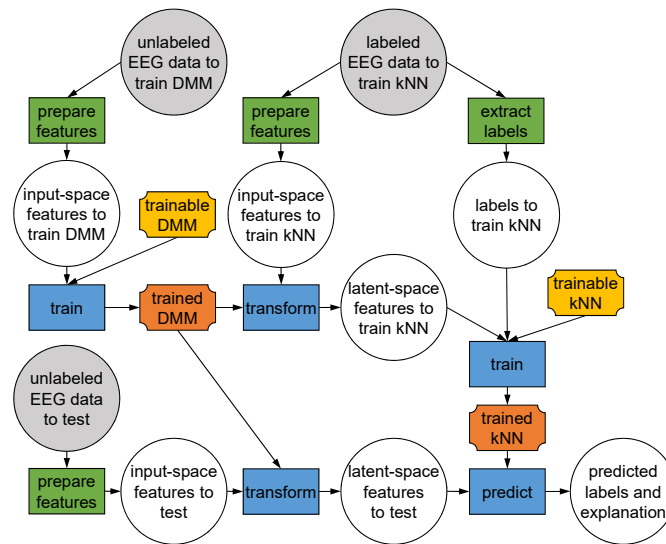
unlabeled EEG data to train DMM

labeled EEG data to train kNN

prepare features

prepare features

extract labels

input-space features to train DMM

trainable DMM

input-space features to train kNN

labels to train kNN

train

trained DMM

transform

latent-space features to train kNN

trainable kNN

train

unlabeled EEG data to test

trained kNN

prepare features

input-space features to test

transform

latent-space features to test

predict

predicted labels and explanation